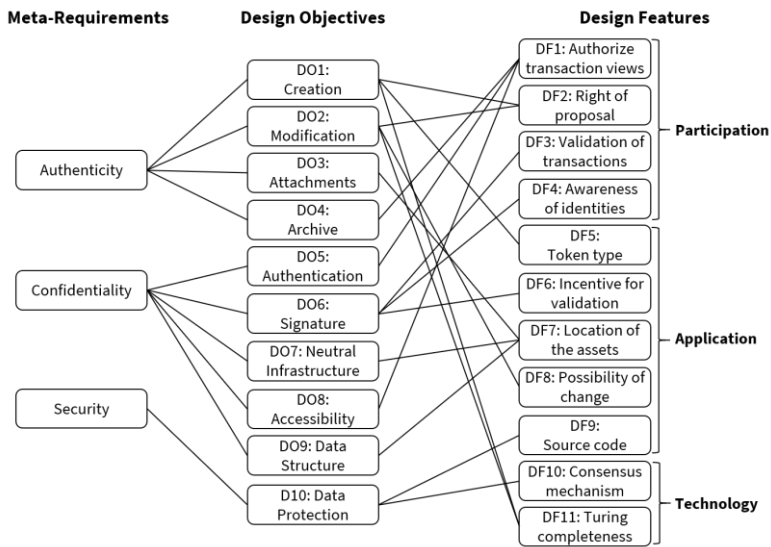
Meta-Requirements

Design Objectives

Design Features

Authenticity

Confidentiality

Security

DO1: Creation

DO2: Modification

DO3: Attachments

DO4: Archive

DO5: Authentication

DO6: Signature

DO7: Neutral Infrastructure

DO8: Accessibility

DO9: Data Structure

D10: Data Protection

DF1: Authorize transaction views

DF2: Right of proposal

DF3: Validation of transactions

DF4: Awareness of identities

DF5: Token type

DF6: Incentive for validation

DF7: Location of the assets

DF8: Possibility of change

DF9: Source code

DF10: Consensus mechanism

DF11: Turing completeness

Participation

Application

Technology